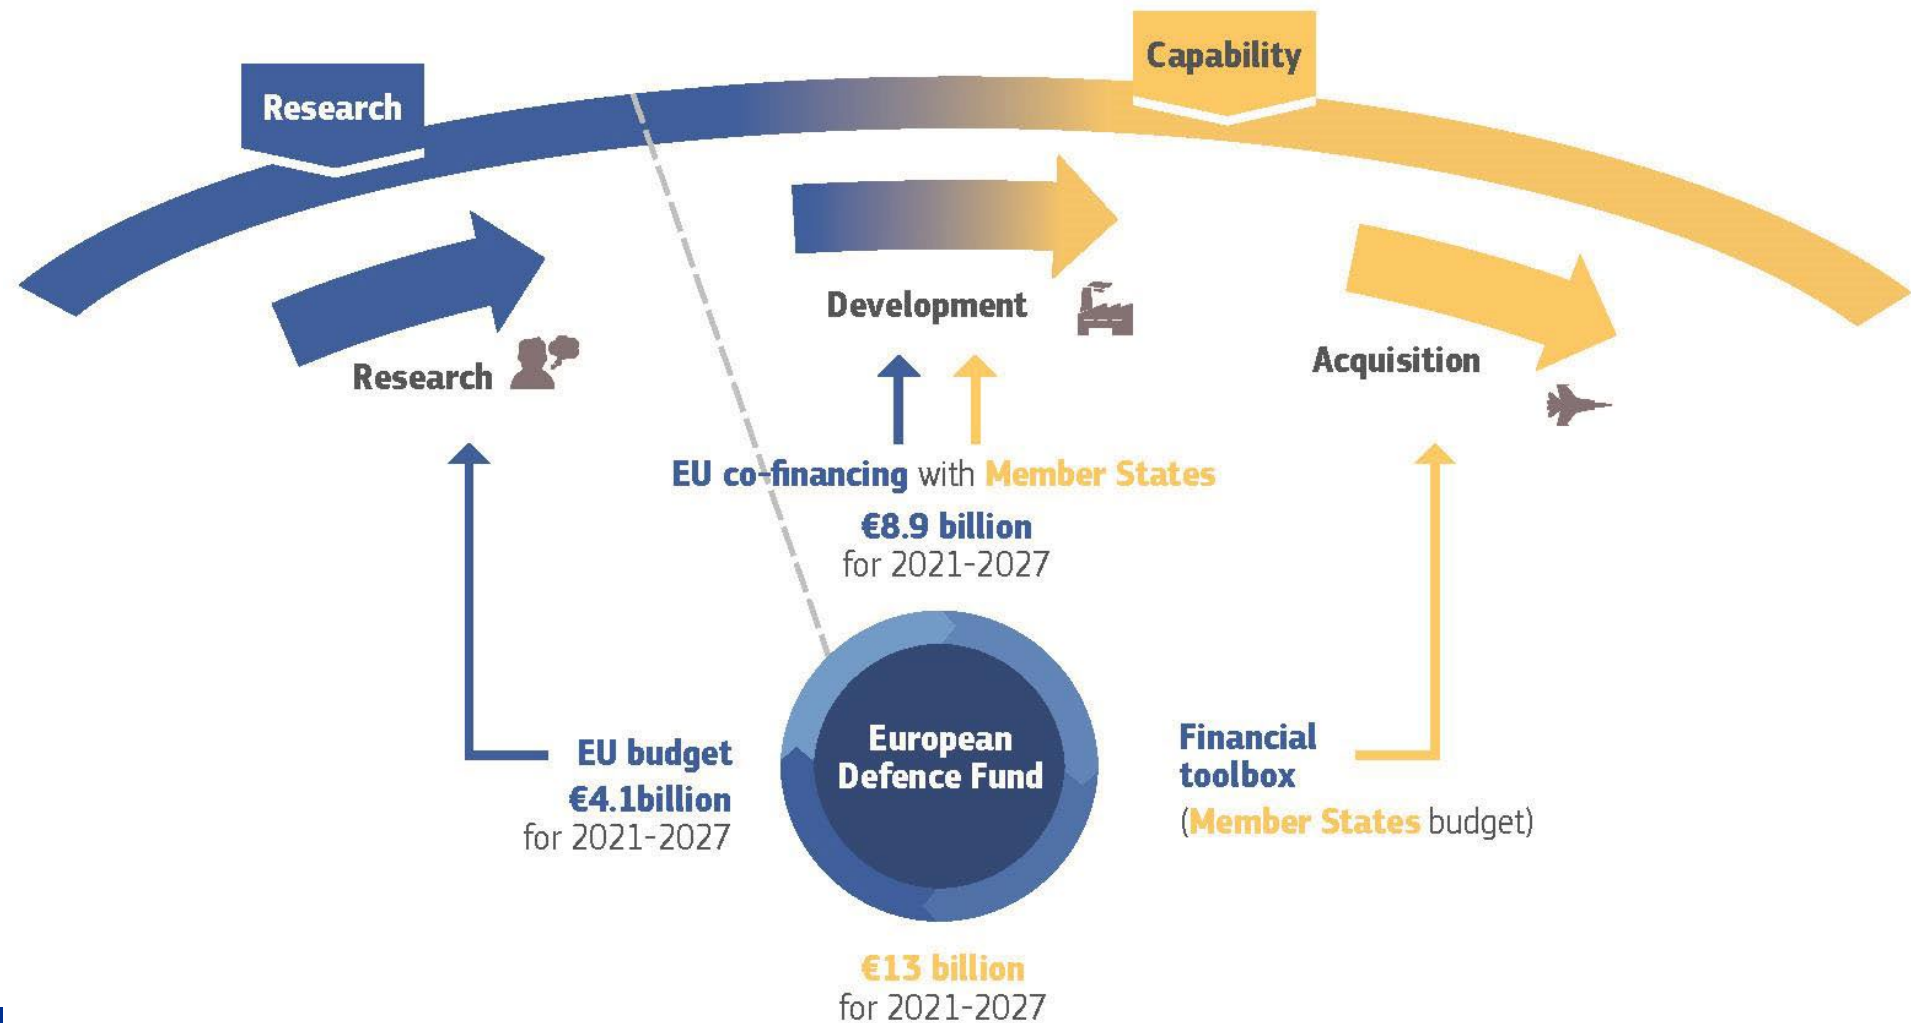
Research

Capability

Research

Development

Acquisition

EU co-financing with Member States

€8.9 billion
for 2021-2027

EU budget
€4.1billion
for 2021-2027

European Defence Fund

Financial toolbox
(Member States budget)

€13 billion
for 2021-2027